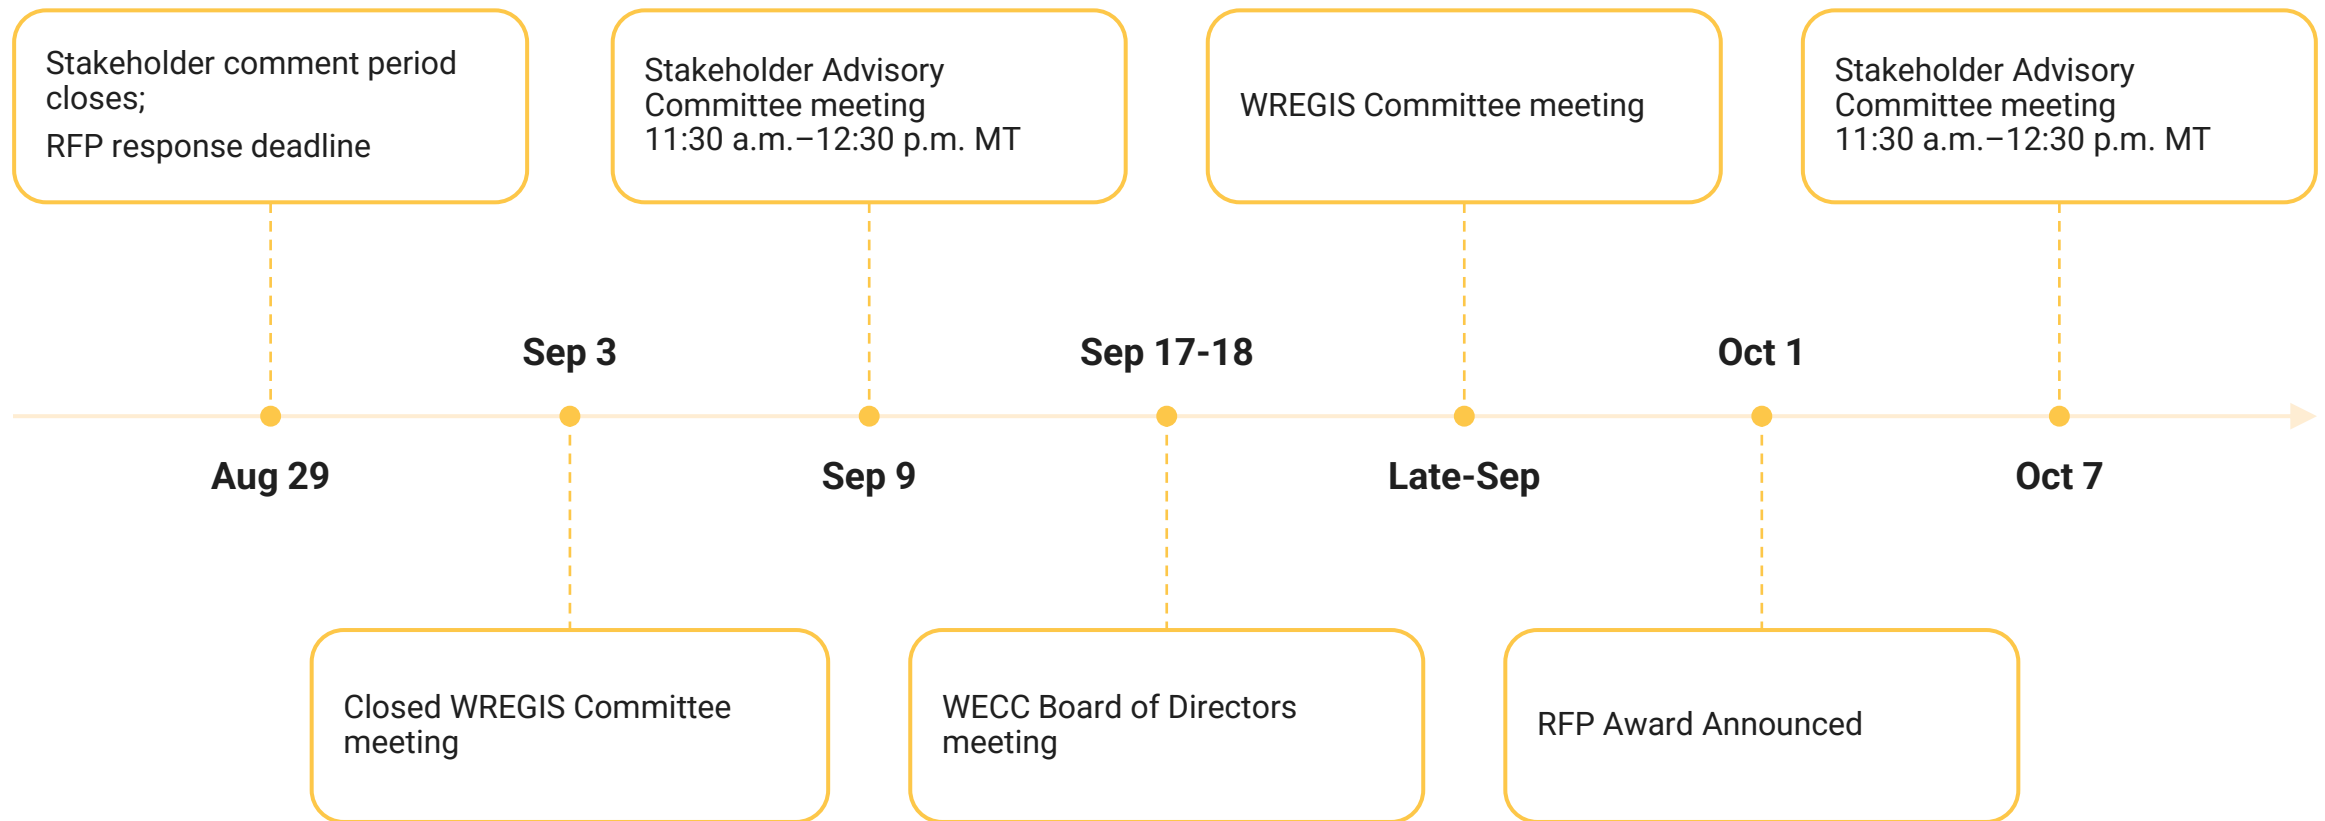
Stakeholder comment period closes;

RFP response deadline

Stakeholder Advisory Committee meeting
11:30 a.m.–12:30 p.m. MT

WREGIS Committee meeting

Stakeholder Advisory Committee meeting
11:30 a.m.–12:30 p.m. MT

Sep 3

Sep 17-18

Oct 1

Aug 29

Sep 9

Late-Sep

Oct 7

Closed WREGIS Committee meeting

WECC Board of Directors meeting

RFP Award Announced